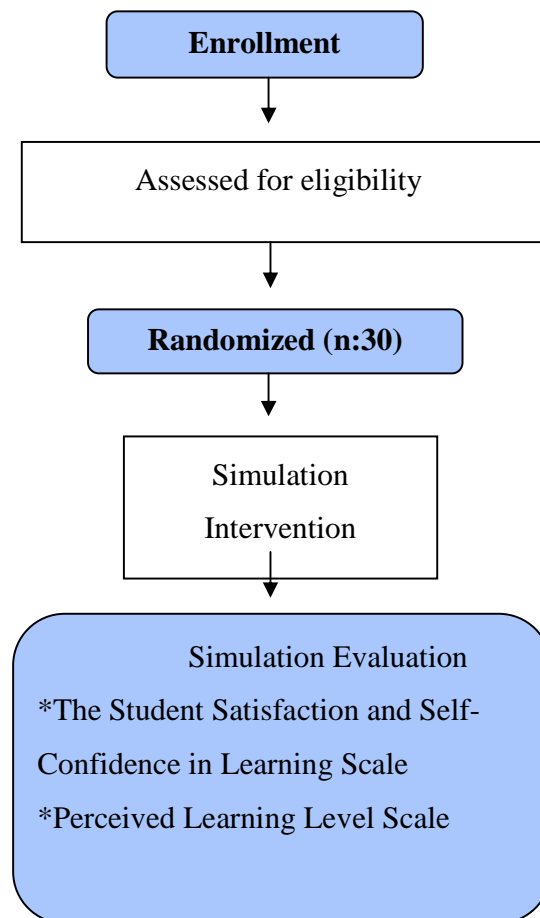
Enrollment

Assessed for eligibility

Randomized (n:30)

Simulation Intervention

Simulation Evaluation

*The Student Satisfaction and Self-Confidence in Learning Scale

*Perceived Learning Level Scale